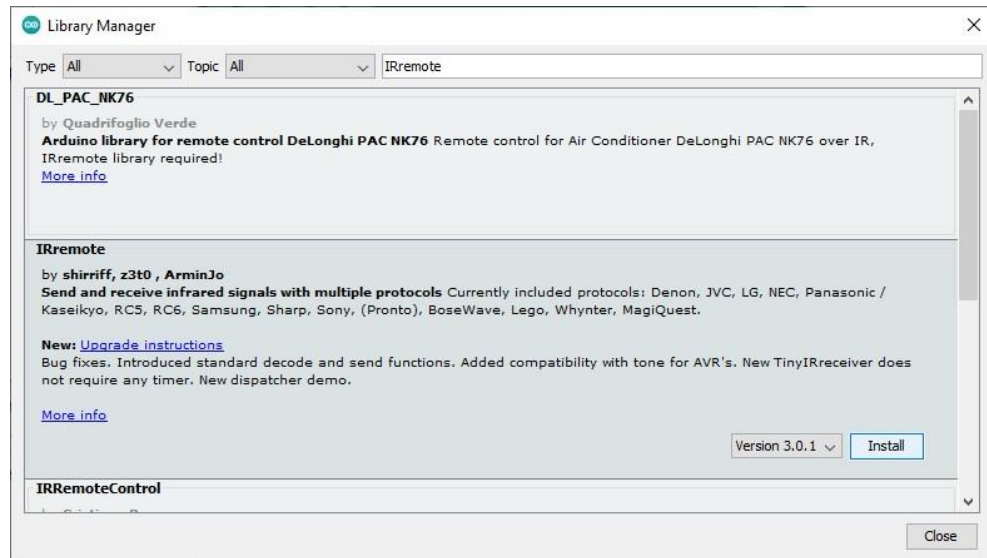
Library Manager

Type All Topic All IRremote

DL_PAC_NK76

by Quadrifoglio Verde
Arduino library for remote control DeLonghi PAC NK76 Remote control for Air Conditioner DeLonghi PAC NK76 over IR, IRremote library required!
More info

IRremote

by shirriff, z3t0 , ArminJo
Send and receive infrared signals with multiple protocols Currently included protocols: Denon, JVC, LG, NEC, Panasonic / Kaseikyo, RC5, RC6, Samsung, Sharp, Sony, (Pronto), BoseWave, Lego, Whynter, MagiQuest.

New: Upgrade instructions
Bug fixes. Introduced standard decode and send functions. Added compatibility with tone for AVR's. New TinyIRreceiver does not require any timer. New dispatcher demo.

More info

Version 3.0.1 Install

IRRemoteControl

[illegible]

Close